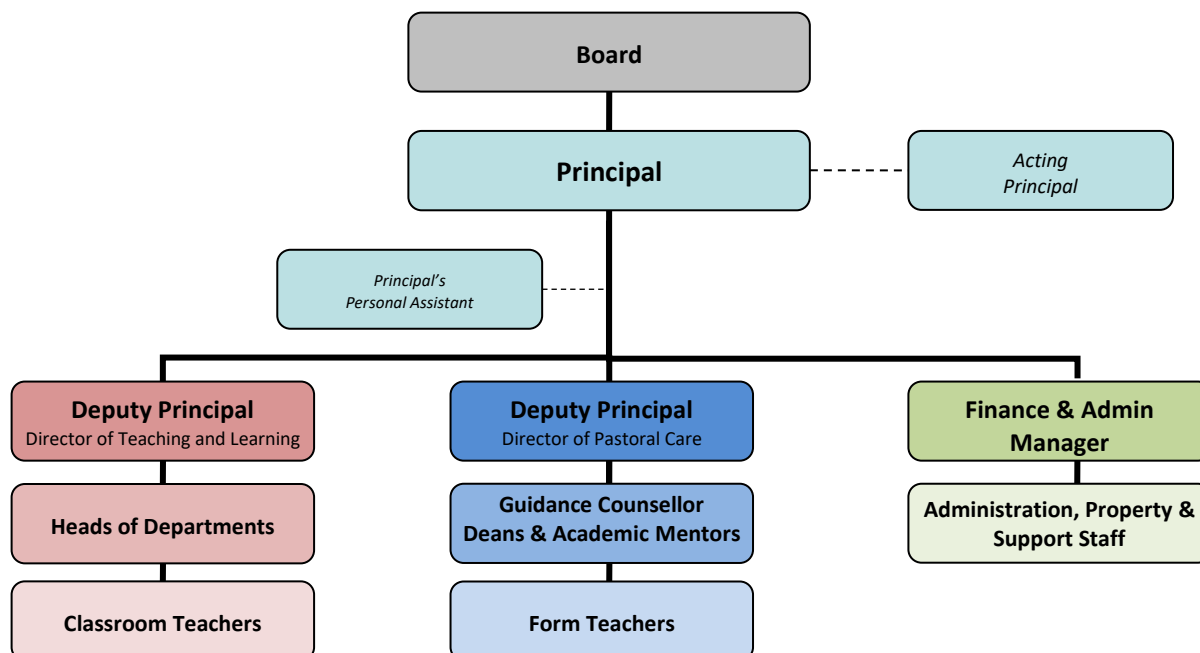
Board

Principal

Acting Principal

Principal's Personal Assistant

Deputy Principal
Director of Teaching and Learning

Heads of Departments

Classroom Teachers

Deputy Principal
Director of Pastoral Care

Guidance Counsellor
Deans & Academic Mentors

Form Teachers

Finance & Admin Manager

Administration, Property & Support Staff